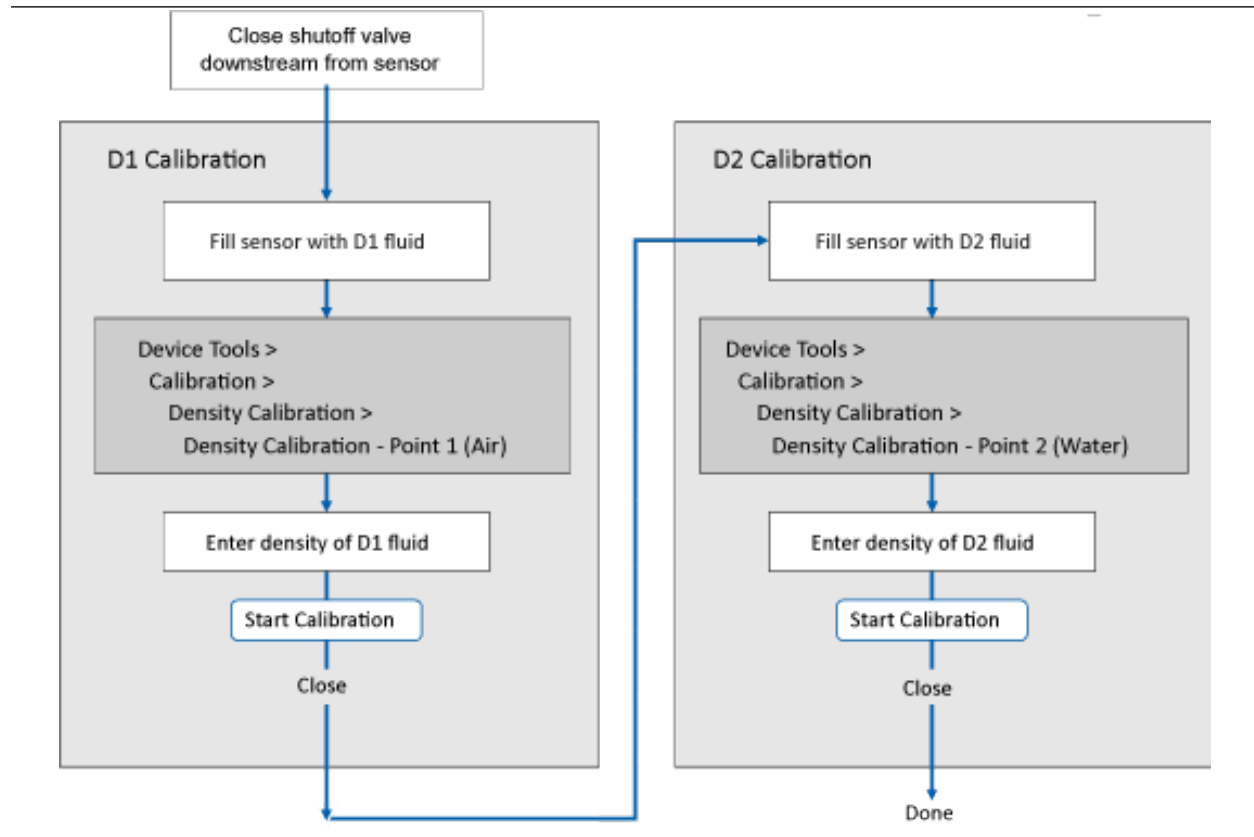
Close shutoff valve downstream from sensor

D1 Calibration

Fill sensor with D1 fluid

Device Tools >
Calibration >
Density Calibration >
Density Calibration - Point 1 (Air)

Enter density of D1 fluid

Start Calibration

Close

D2 Calibration

Fill sensor with D2 fluid

Device Tools >
Calibration >
Density Calibration >
Density Calibration - Point 2 (Water)

Enter density of D2 fluid

Start Calibration

Close

Done